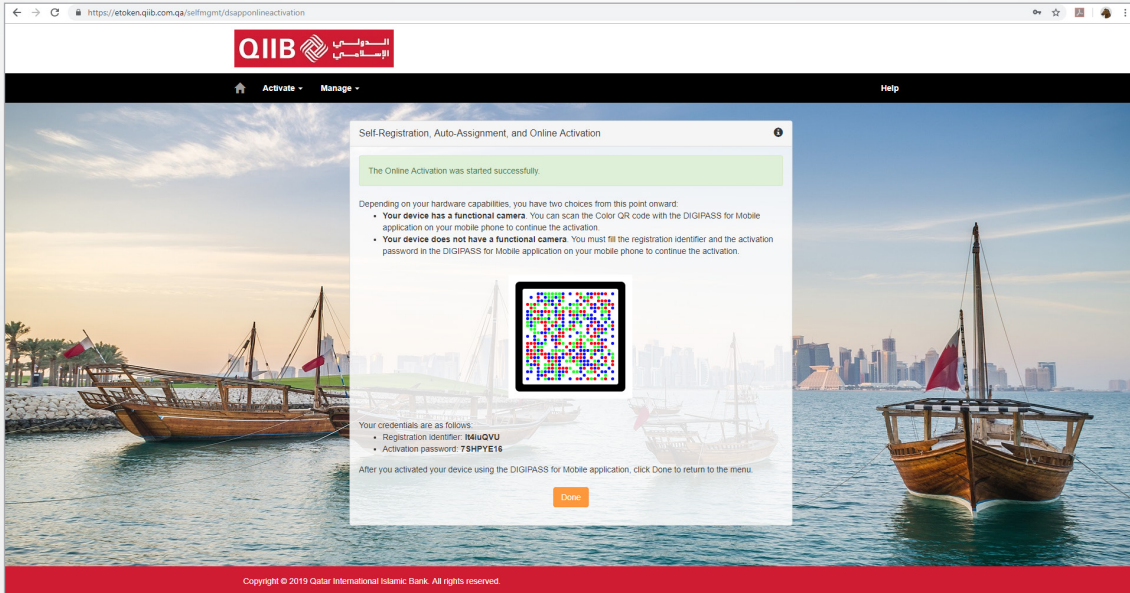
https://etoken.qiib.com.qa/selfmgmt/dsapponlineactivation

QIIB الدولي الإسلامي

Activate ▾ Manage ▾ Help

Self-Registration, Auto-Assignment, and Online Activation

The Online Activation was started successfully.

Depending on your hardware capabilities, you have two choices from this point onward:
- **Your device has a functional camera**. You can scan the Color QR code with the DIGIPASS for Mobile application on your mobile phone to continue the activation.
- **Your device does not have a functional camera**. You must fill the registration identifier and the activation password in the DIGIPASS for Mobile application on your mobile phone to continue the activation.

Your credentials are as follows:
- Registration identifier: **It4iuQVU**
- Activation password: **7SHPYE16**

After you activated your device using the DIGIPASS for Mobile application, click Done to return to the menu.

Done

Copyright © 2019 Qatar International Islamic Bank. All rights reserved.